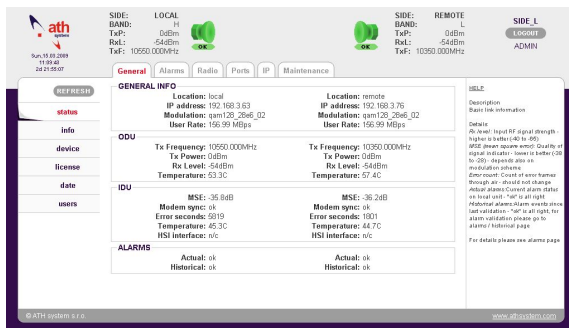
ath system

Sun,15.03.2009 11:09:48 2d 21:55:07

SIDE: LOCAL
BAND: H
TxP: 0dBm
RxL: -54dBm
TxF: 10550.000MHz

OK

OK

SIDE: REMOTE
BAND: L
TxP: 0dBm
RxL: -54dBm
TxF: 10350.000MHz

SIDE_L
LOGOUT
ADMIN

General | Alarms | Radio | Ports | IP | Maintenance

REFRESH

status
info
device
license
date
users

GENERAL INFO

| Location: local | Location: remote |
|---|---|
| IP address: 192.168.3.63 | IP address: 192.168.3.76 |
| Modulation: qam128_28e6_02 | Modulation: qam128_28e6_02 |
| User Rate: 156.99 MBps | User Rate: 156.99 MBps |

ODU

| Tx Frequency: 10550.000MHz | Tx Frequency: 10350.000MHz |
|---|---|
| Tx Power: 0dBm | Tx Power: 0dBm |
| Rx Level: -54dBm | Rx Level: -54dBm |
| Temperature: 53.3C | Temperature: 57.4C |

IDU

| MSE: -35.8dB | MSE: -36.2dB |
|---|---|
| Modem sync: ok | Modem sync: ok |
| Error seconds: 5819 | Error seconds: 1801 |
| Temperature: 45.3C | Temperature: 44.7C |
| HSI interface: n/c | HSI interface: n/c |

ALARMS

| Actual: ok | Actual: ok |
|---|---|
| Historical: ok | Historical: ok |

HELP

Description
Basic link information

Details
Rx level: Input RF signal strength - higher is better (-40 to -85)
MSE (mean square error): Quality of signal indicator - lower is better (-38 to -28) - depends also on modulation scheme
Error count: Count of error frames through air - should not change
Actual alarms: Current alarm status on local unit - "ok" is all right
Historical alarms: Alarm events since last validation - "ok" is all right, for alarm validation please go to alarms / historical page

For details please see alarms page

© ATH system s.r.o.
www.ath-system.com